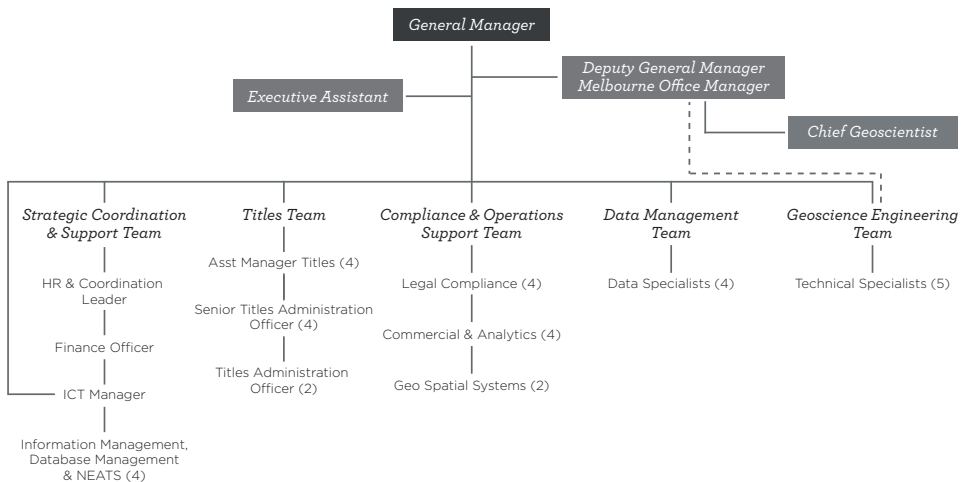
General Manager

Executive Assistant

Deputy General Manager
Melbourne Office Manager

Chief Geoscientist

Strategic Coordination & Support Team

HR & Coordination Leader

Finance Officer

ICT Manager

Information Management, Database Management & NEATS (4)

Titles Team

Asst Manager Titles (4)

Senior Titles Administration Officer (4)

Titles Administration Officer (2)

Compliance & Operations Support Team

Legal Compliance (4)

Commercial & Analytics (4)

Geo Spatial Systems (2)

Data Management Team

Data Specialists (4)

Geoscience Engineering Team

Technical Specialists (5)